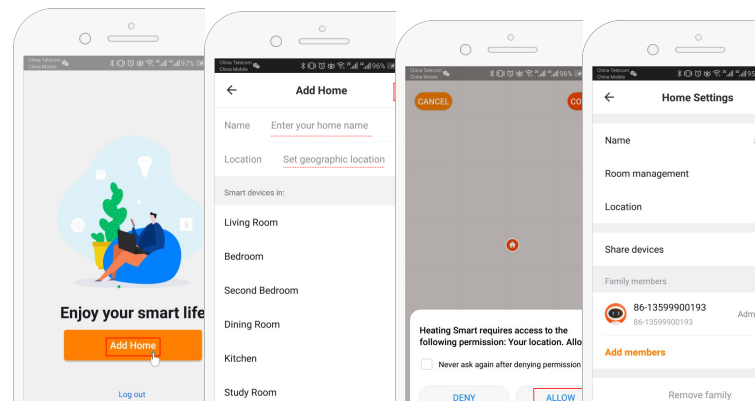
China Telecom
China Mobile
97%

Enjoy your smart life

Add Home

Log out

China Telecom
China Mobile
96%

Add Home

Name Enter your home name

Location Set geographic location

Smart devices in:

Living Room

Bedroom

Second Bedroom

Dining Room

Kitchen

Study Room

China Telecom
China Mobile
96%

CANCEL

CO

Heating Smart requires access to the following permission: Your location. Allo

Never ask again after denying permission

DENY

ALLOW

China Telecom
China Mobile
95

Home Settings

Name

Room management

Location

Share devices

Family members

86-13599900193
86-13599900193

Adm

Add members

Remove family